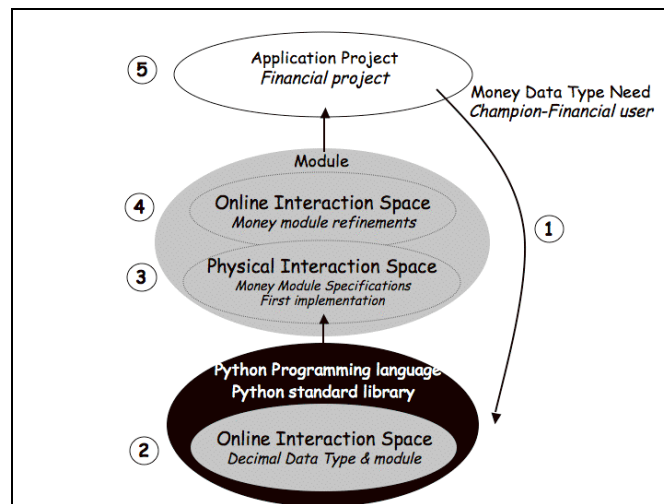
5
Application Project
Financial project

Money Data Type Need
Champion-Financial user

Module

4
Online Interaction Space
Money module refinements

1

3
Physical Interaction Space
Money Module Specifications
First implementation

Python Programming language
Python standard library

2
Online Interaction Space
Decimal Data Type & module